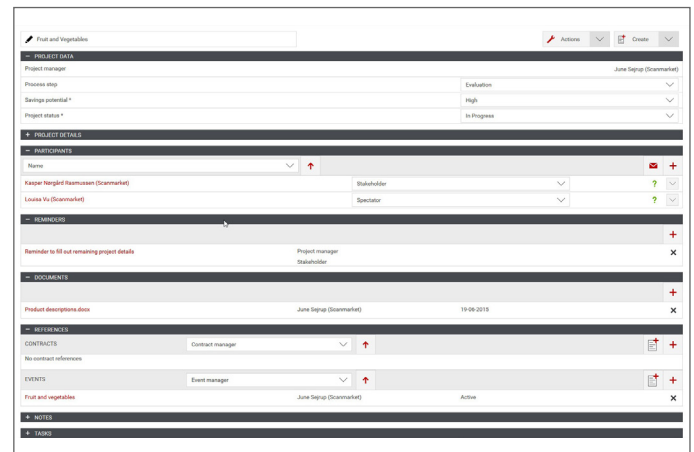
Fruit and Vegetables

Actions

Create

− PROJECT DATA

Project manager

June Sejrup (Scanmarket)

Process step

Evaluation

Savings potential *

High

Project status *

In Progress

+ PROJECT DETAILS

− PARTICIPANTS

Name

Kasper Nørgård Rasmussen (Scanmarket)

Stakeholder

?

Louisa Vu (Scanmarket)

Spectator

?

− REMINDERS

Reminder to fill out remaining project details

Project manager
Stakeholder

− DOCUMENTS

Product descriptions.docx

June Sejrup (Scanmarket)

19-06-2015

− REFERENCES

CONTRACTS

Contract manager

No contract references

EVENTS

Event manager

Fruit and vegetables

June Sejrup (Scanmarket)

Active

+ NOTES

+ TASKS